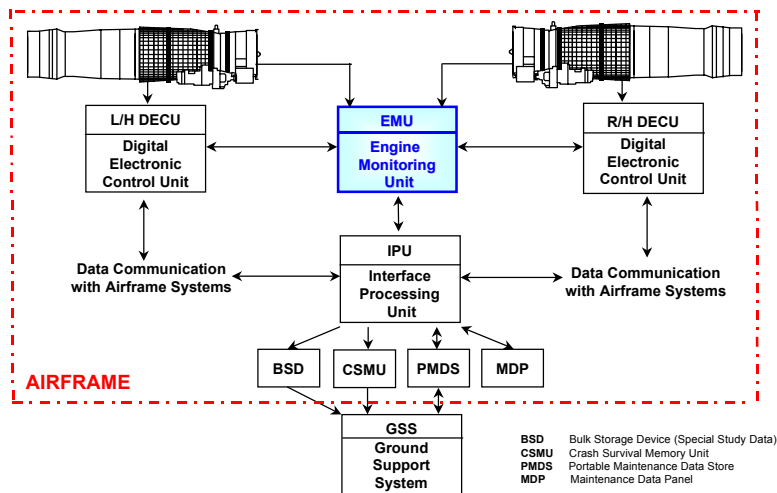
L/H DECU

Digital Electronic Control Unit

EMU

Engine Monitoring Unit

R/H DECU

Digital Electronic Control Unit

IPU

Interface Processing Unit

Data Communication with Airframe Systems

Data Communication with Airframe Systems

BSD

CSMU

PMDS

MDP

AIRFRAME

GSS

Ground Support System

| | |
|---|---|
| BSD | Bulk Storage Device (Special Study Data) |
| CSMU | Crash Survival Memory Unit |
| PMDS | Portable Maintenance Data Store |
| MDP | Maintenance Data Panel |